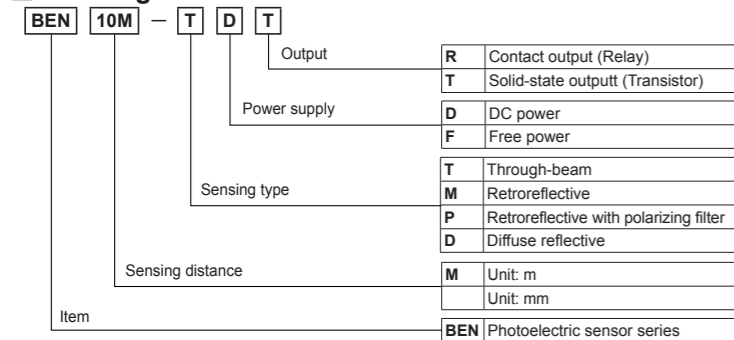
BEN 10M — T D T

Output

| R | Contact output (Relay) |
|---|---|
| T | Solid-state outputt (Transistor) |

Power supply

| D | DC power |
|---|---|
| F | Free power |

Sensing type

| T | Through-beam |
|---|---|
| M | Retroreflective |
| P | Retroreflective with polarizing filter |
| D | Diffuse reflective |

Sensing distance

| M | Unit: m |
|---|---|
| | Unit: mm |

Item

| BEN | Photoelectric sensor series |
|---|---|